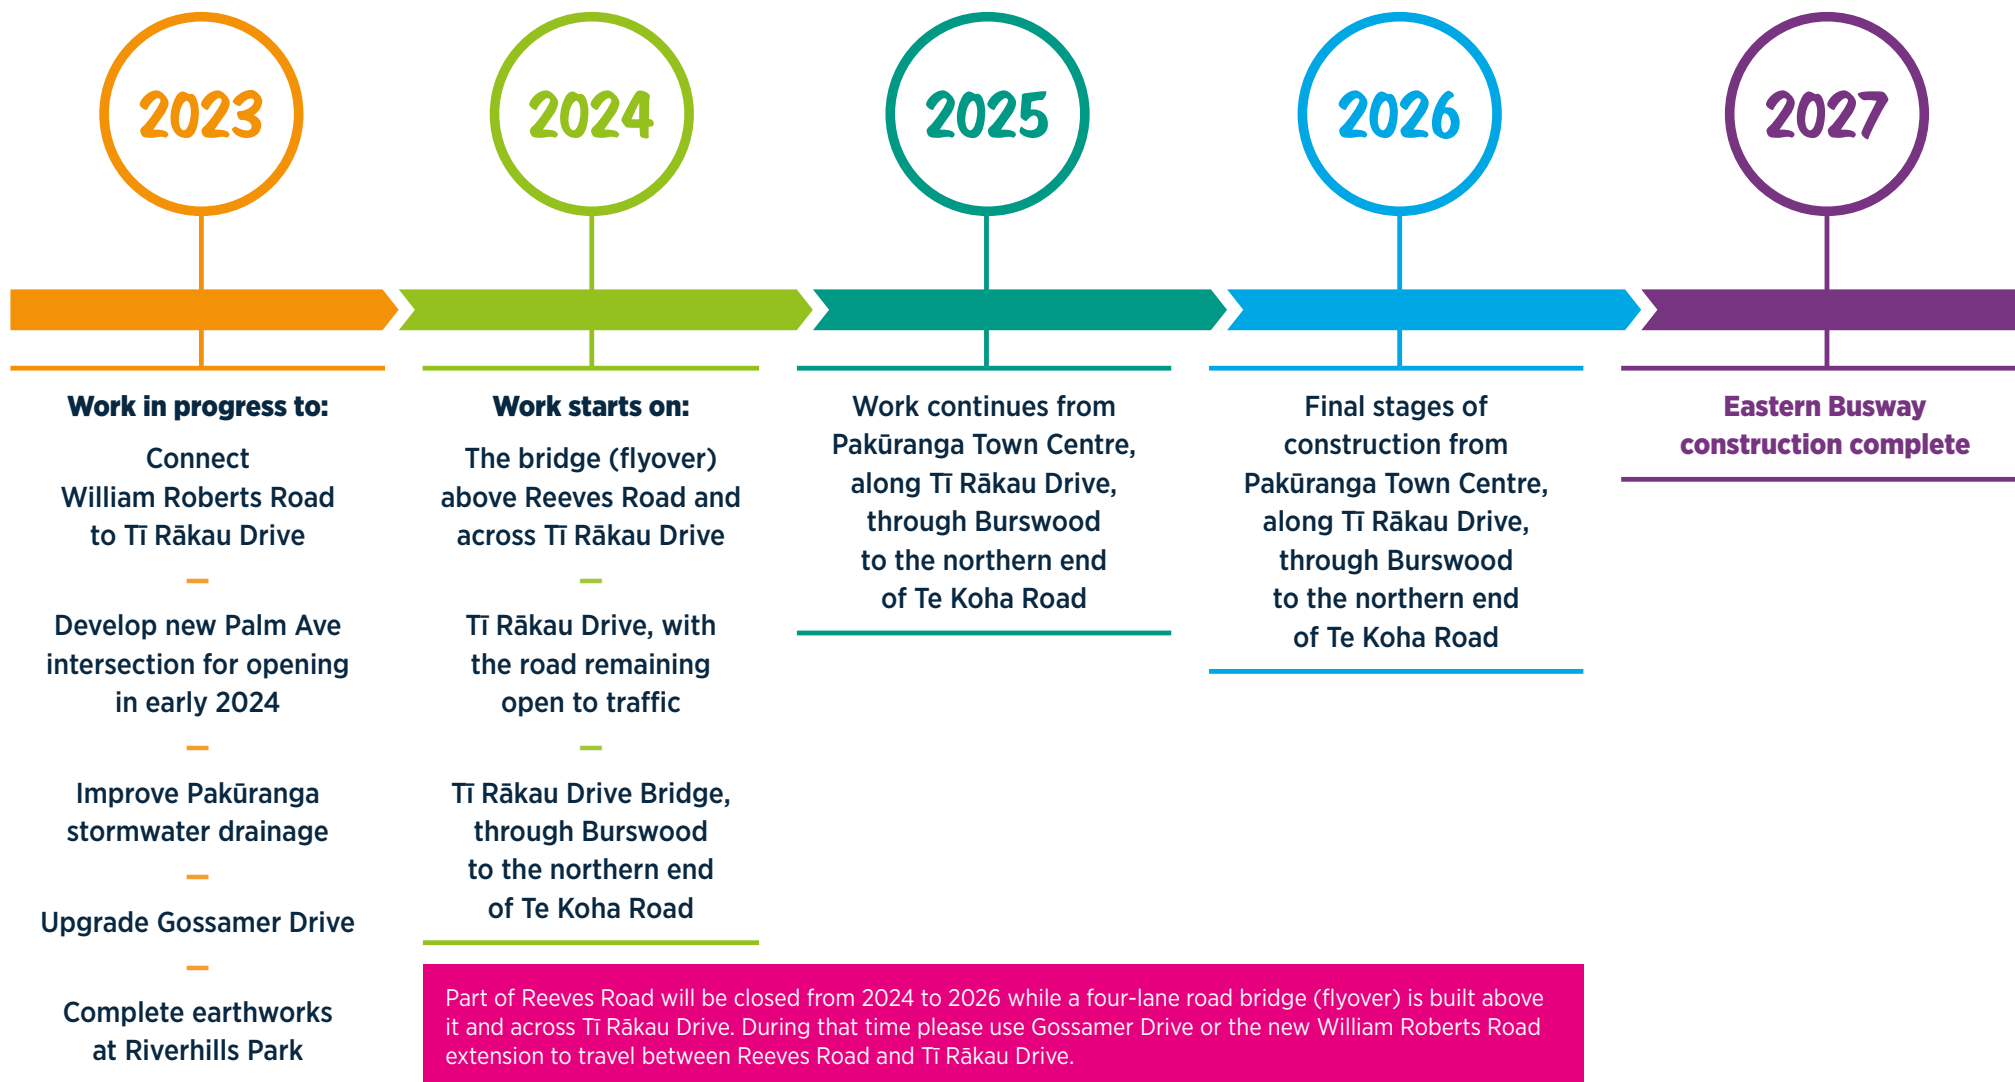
2023

2024

2025

2026

2027

**Work in progress to:**

Connect William Roberts Road to Tī Rākau Drive

–

Develop new Palm Ave intersection for opening in early 2024

–

Improve Pakūranga stormwater drainage

–

Upgrade Gossamer Drive

–

Complete earthworks at Riverhills Park

**Work starts on:**

The bridge (flyover) above Reeves Road and across Tī Rākau Drive

–

Tī Rākau Drive, with the road remaining open to traffic

–

Tī Rākau Drive Bridge, through Burswood to the northern end of Te Koha Road

Work continues from Pakūranga Town Centre, along Tī Rākau Drive, through Burswood to the northern end of Te Koha Road

Final stages of construction from Pakūranga Town Centre, along Tī Rākau Drive, through Burswood to the northern end of Te Koha Road

**Eastern Busway construction complete**

Part of Reeves Road will be closed from 2024 to 2026 while a four-lane road bridge (flyover) is built above it and across Tī Rākau Drive. During that time please use Gossamer Drive or the new William Roberts Road extension to travel between Reeves Road and Tī Rākau Drive.